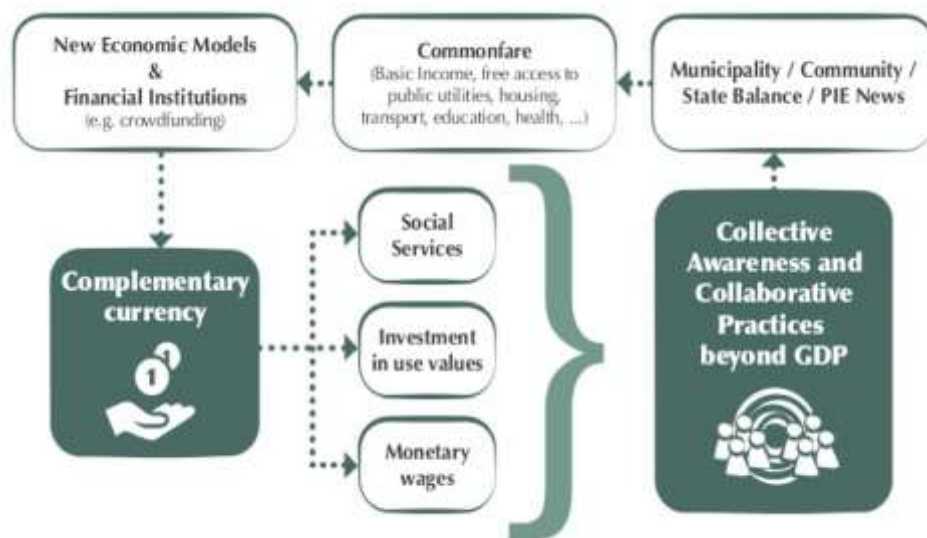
New Economic Models & Financial Institutions (e.g. crowdfunding)

Commonfare (Basic Income, free access to public utilities, housing, transport, education, health, ...)

Municipality / Community / State Balance / PIE News

Complementary currency

1 1

Social Services

Investment in use values

Monetary wages

Collective Awareness and Collaborative Practices beyond GDP